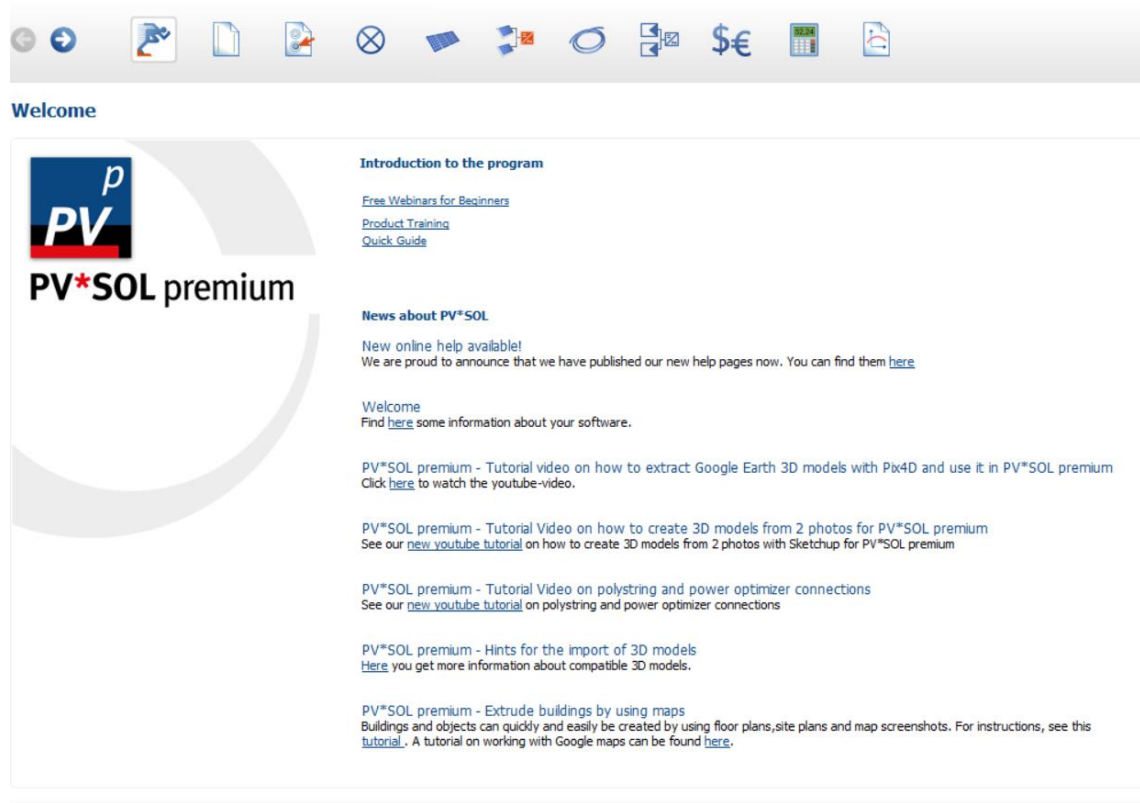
$€

Welcome

p
PV
PV*SOL premium

Introduction to the program

Free Webinars for Beginners
Product Training
Quick Guide

News about PV*SOL

New online help available!
We are proud to announce that we have published our new help pages now. You can find them here

Welcome
Find here some information about your software.

PV*SOL premium - Tutorial video on how to extract Google Earth 3D models with Pix4D and use it in PV*SOL premium
Click here to watch the youtube-video.

PV*SOL premium - Tutorial Video on how to create 3D models from 2 photos for PV*SOL premium
See our new youtube tutorial on how to create 3D models from 2 photos with Sketchup for PV*SOL premium

PV*SOL premium - Tutorial Video on polystring and power optimizer connections
See our new youtube tutorial on polystring and power optimizer connections

PV*SOL premium - Hints for the import of 3D models
Here you get more information about compatible 3D models.

PV*SOL premium - Extrude buildings by using maps
Buildings and objects can quickly and easily be created by using floor plans,site plans and map screenshots. For instructions, see this tutorial . A tutorial on working with Google maps can be found here.